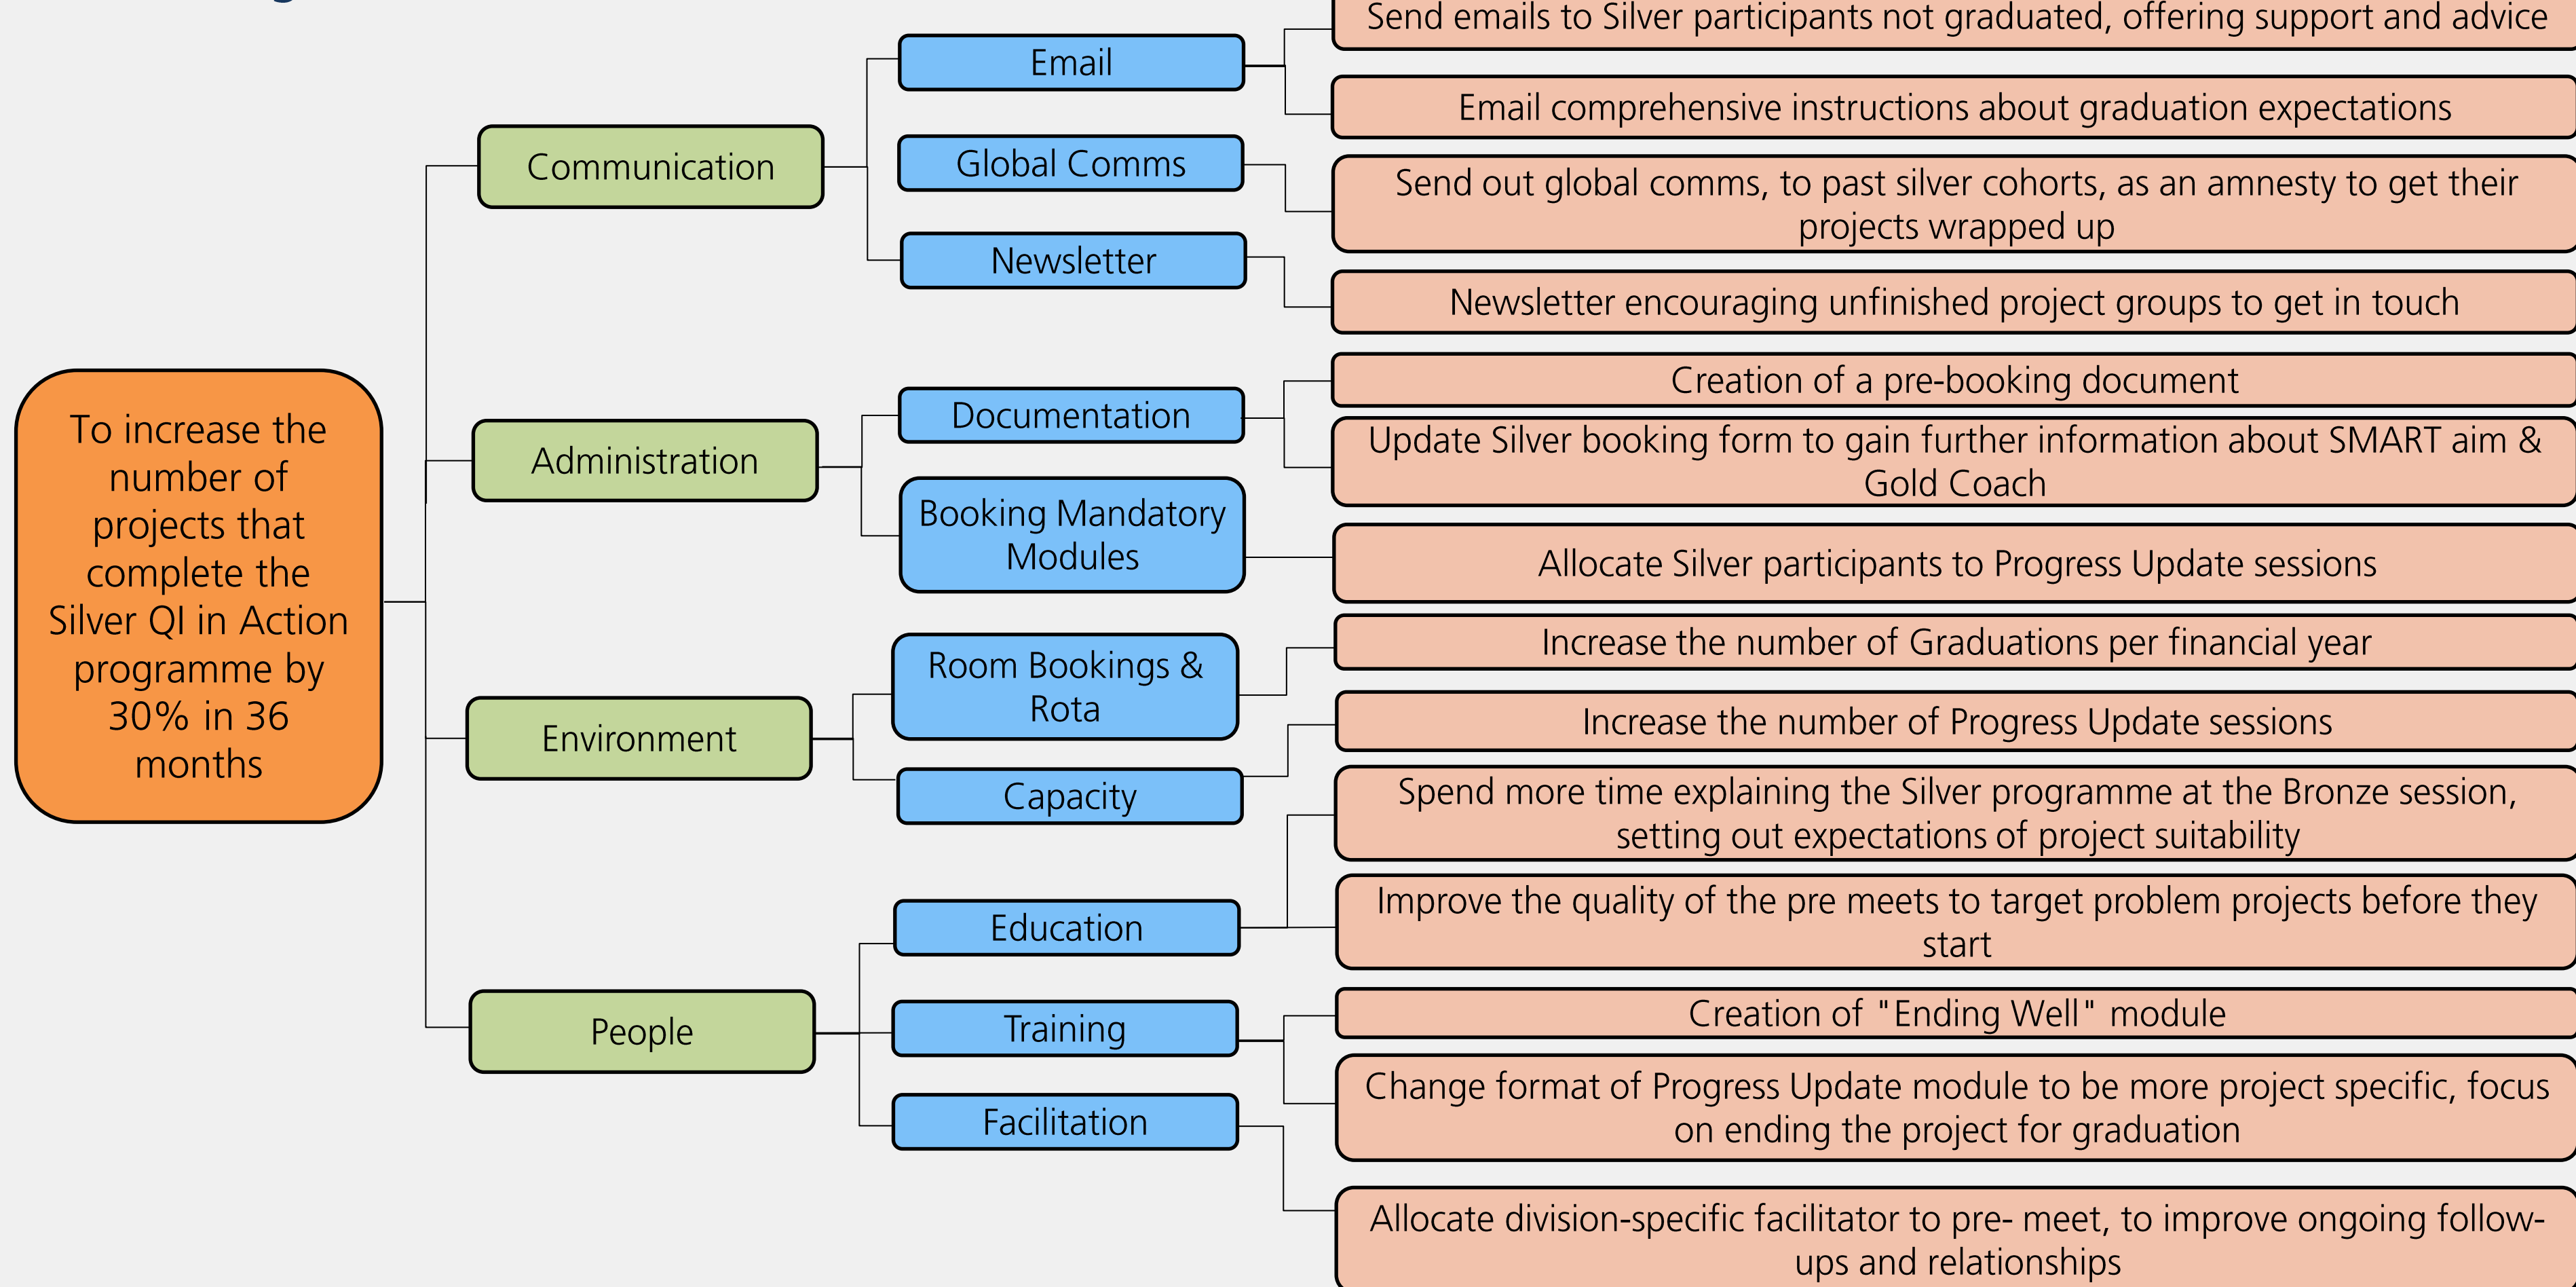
To increase the number of projects that complete the Silver QI in Action programme by 30% in 36 months

Communication

Email

Send emails to Silver participants not graduated, offering support and advice

Email comprehensive instructions about graduation expectations

Global Comms

Send out global comms, to past silver cohorts, as an amnesty to get their projects wrapped up

Newsletter

Newsletter encouraging unfinished project groups to get in touch

Administration

Documentation

Creation of a pre-booking document

Update Silver booking form to gain further information about SMART aim & Gold Coach

Booking Mandatory Modules

Allocate Silver participants to Progress Update sessions

Environment

Room Bookings & Rota

Increase the number of Graduations per financial year

Capacity

Increase the number of Progress Update sessions

People

Education

Spend more time explaining the Silver programme at the Bronze session, setting out expectations of project suitability

Improve the quality of the pre meets to target problem projects before they start

Training

Creation of "Ending Well" module

Change format of Progress Update module to be more project specific, focus on ending the project for graduation

Facilitation

Allocate division-specific facilitator to pre- meet, to improve ongoing follow-ups and relationships